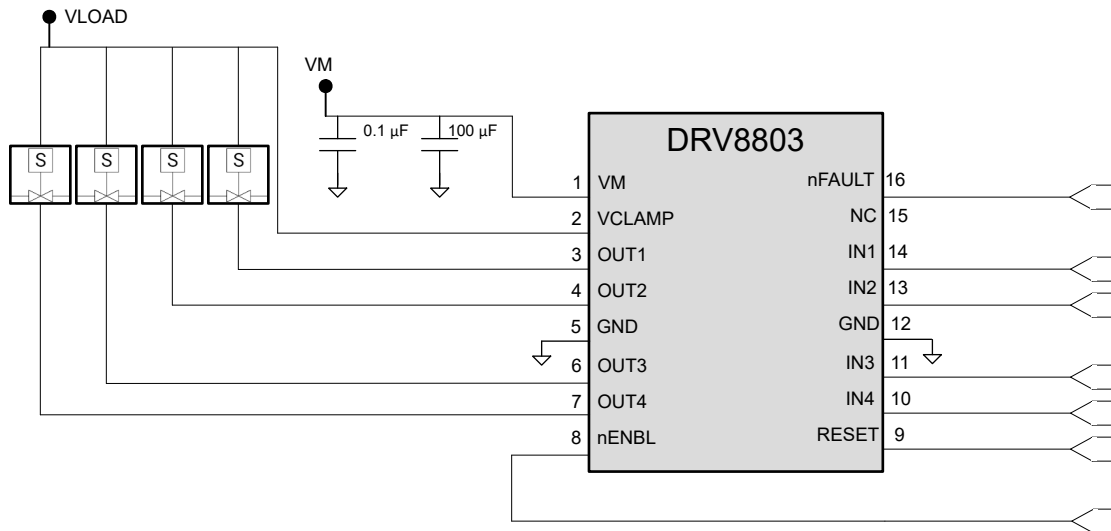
VLOAD

VM

0.1 µF

100 µF

S S S S

DRV8803

| 1 | VM | nFAULT | 16 |
|---|---|---|---|
| 2 | VCLAMP | NC | 15 |
| 3 | OUT1 | IN1 | 14 |
| 4 | OUT2 | IN2 | 13 |
| 5 | GND | GND | 12 |
| 6 | OUT3 | IN3 | 11 |
| 7 | OUT4 | IN4 | 10 |
| 8 | nENBL | RESET | 9 |